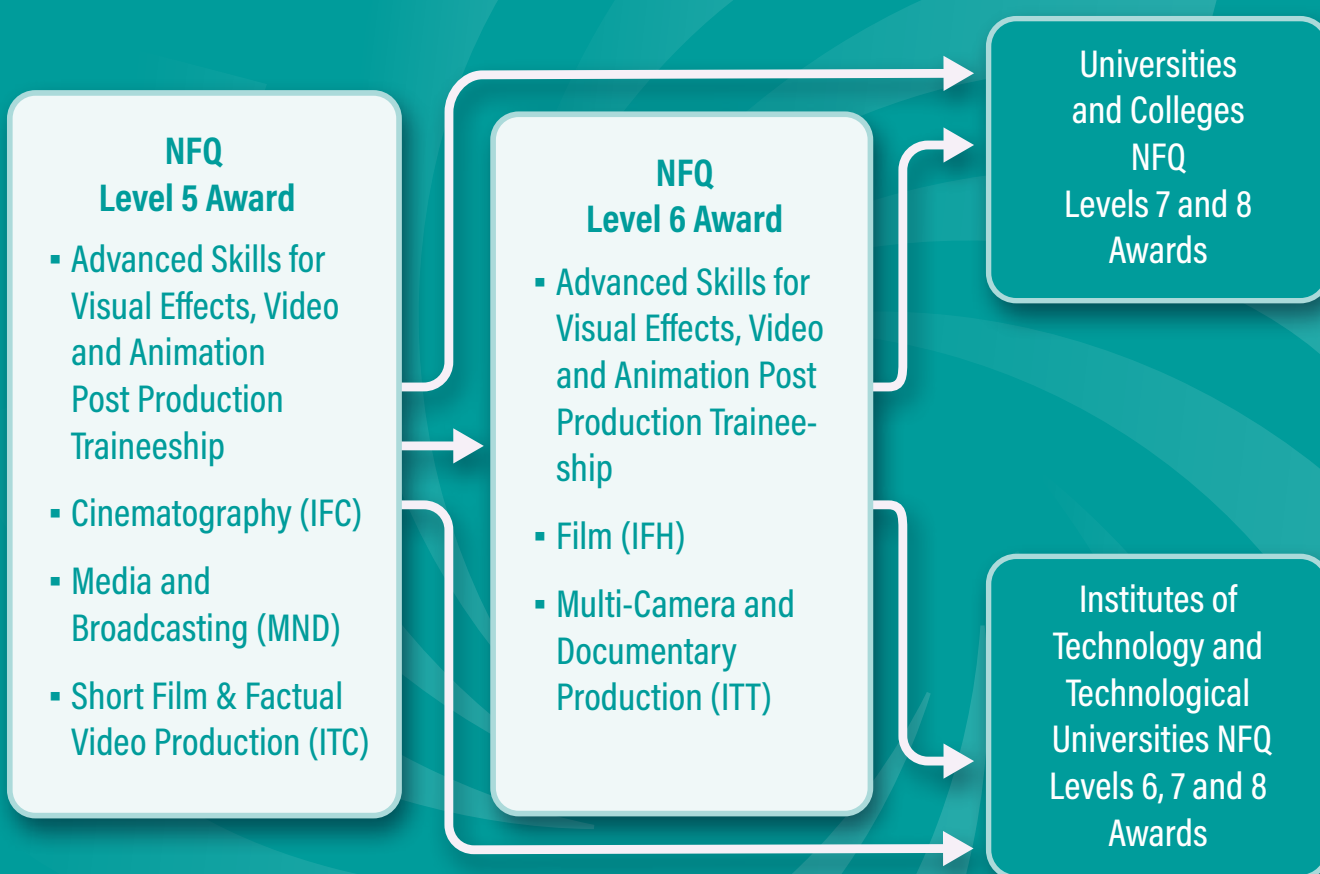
NFQ
Level 5 Award

- Advanced Skills for Visual Effects, Video and Animation Post Production Traineeship
- Cinematography (IFC)
- Media and Broadcasting (MND)
- Short Film & Factual Video Production (ITC)

NFQ
Level 6 Award

- Advanced Skills for Visual Effects, Video and Animation Post Production Traineeship
- Film (IFH)
- Multi-Camera and Documentary Production (ITT)

Universities and Colleges NFQ Levels 7 and 8 Awards

Institutes of Technology and Technological Universities NFQ Levels 6, 7 and 8 Awards